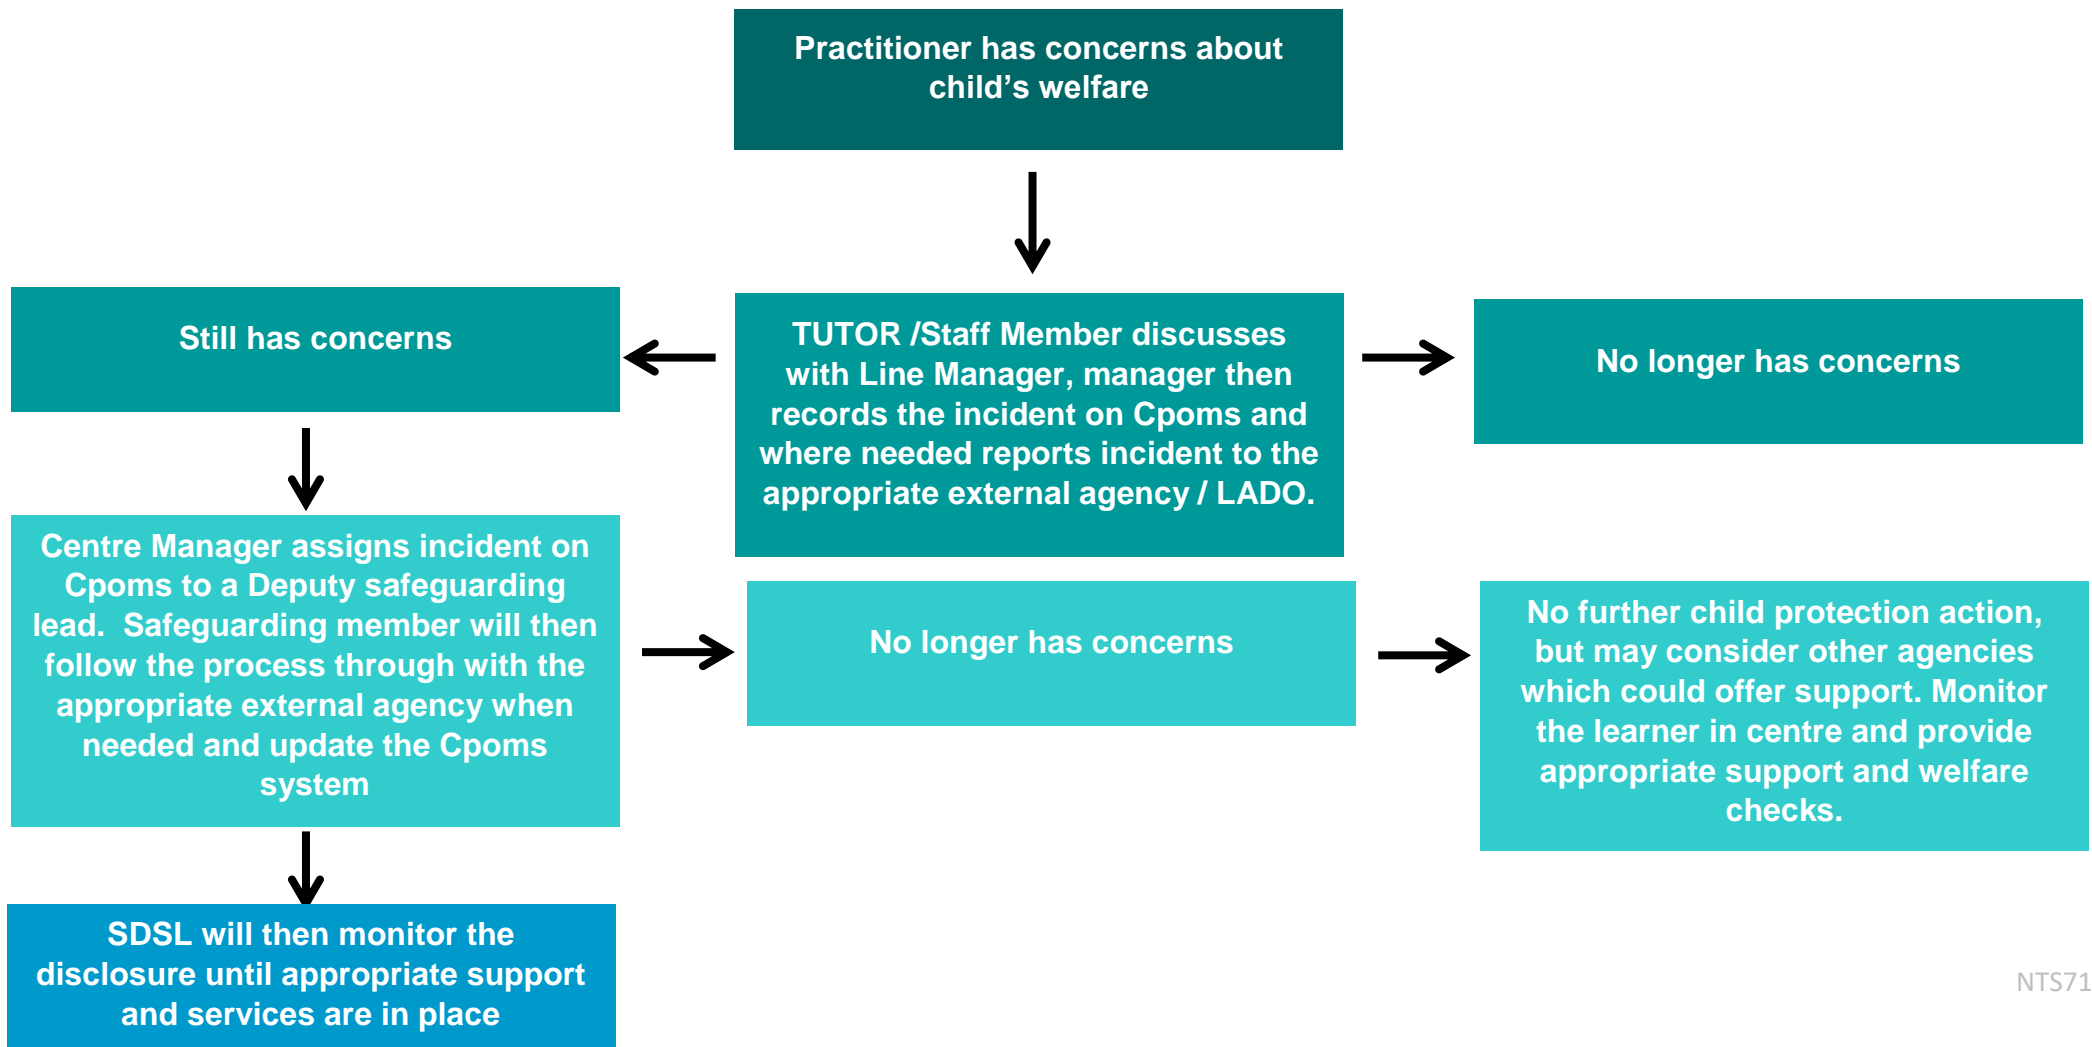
Practitioner has concerns about child’s welfare

Still has concerns

TUTOR /Staff Member discusses with Line Manager, manager then records the incident on Cpoms and where needed reports incident to the appropriate external agency / LADO.

No longer has concerns

Centre Manager assigns incident on Cpoms to a Deputy safeguarding lead. Safeguarding member will then follow the process through with the appropriate external agency when needed and update the Cpoms system

No longer has concerns

No further child protection action, but may consider other agencies which could offer support. Monitor the learner in centre and provide appropriate support and welfare checks.

SDSL will then monitor the disclosure until appropriate support and services are in place

NTS71